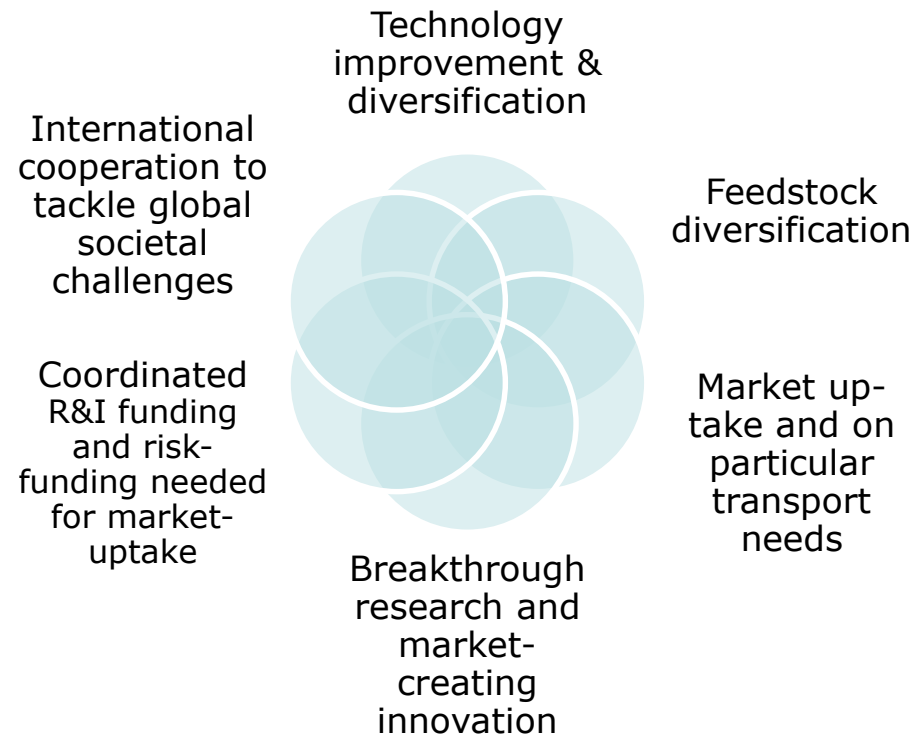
Technology improvement & diversification

Feedstock diversification

Market uptake and on particular transport needs

Breakthrough research and market-creating innovation

Coordinated R&I funding and risk-funding needed for market-uptake

International cooperation to tackle global societal challenges